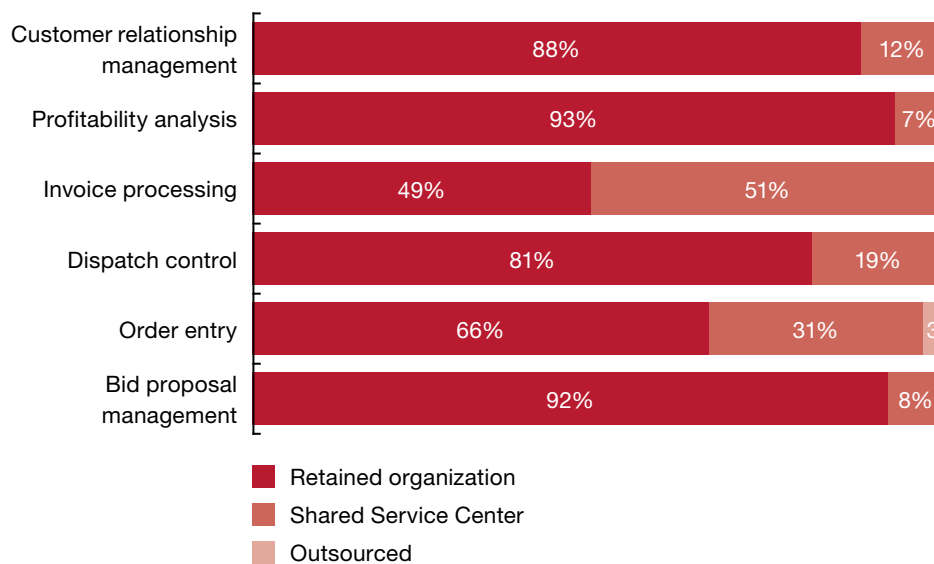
Customer relationship management
88%
12%

Profitability analysis
93%
7%

Invoice processing
49%
51%

Dispatch control
81%
19%

Order entry
66%
31%
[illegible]

Bid proposal management
92%
8%

Retained organization
Shared Service Center
Outsourced